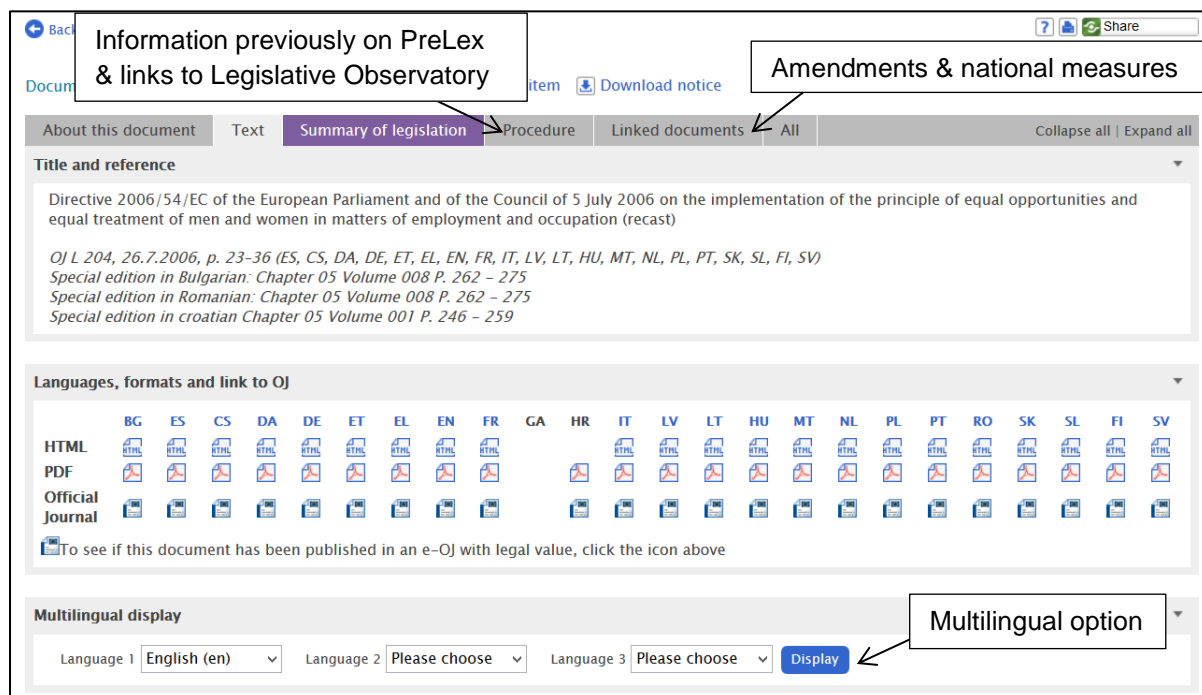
Back

Information previously on PreLex & links to Legislative Observatory

Amendments & national measures

Share

Docum item Download notice

About this document | Text | Summary of legislation | Procedure | Linked documents | All

Collapse all | Expand all

Title and reference

Directive 2006/54/EC of the European Parliament and of the Council of 5 July 2006 on the implementation of the principle of equal opportunities and equal treatment of men and women in matters of employment and occupation (recast)

OJ L 204, 26.7.2006, p. 23–36 (ES, CS, DA, DE, ET, EL, EN, FR, IT, LV, LT, HU, MT, NL, PL, PT, SK, SL, FI, SV)
Special edition in Bulgarian: Chapter 05 Volume 008 P. 262 – 275
Special edition in Romanian: Chapter 05 Volume 008 P. 262 – 275
Special edition in croatian Chapter 05 Volume 001 P. 246 – 259

Languages, formats and link to OJ

| | BG | ES | CS | DA | DE | ET | EL | EN | FR | GA | HR | IT | LV | LT | HU | MT | NL | PL | PT | RO | SK | SL | FI | SV |
|---|---|---|---|---|---|---|---|---|---|---|---|---|---|---|---|---|---|---|---|---|---|---|---|---|
| HTML | HTML | HTML | HTML | HTML | HTML | HTML | HTML | HTML | HTML | | | HTML | HTML | HTML | HTML | HTML | HTML | HTML | HTML | HTML | HTML | HTML | HTML | HTML |
| PDF | | | | | | | | | | | | | | | | | | | | | | | | |
| Official Journal | | | | | | | | | | | | | | | | | | | | | | | | |

To see if this document has been published in an e-OJ with legal value, click the icon above

Multilingual display

Multilingual option

Language 1 English (en) Language 2 Please choose Language 3 Please choose Display